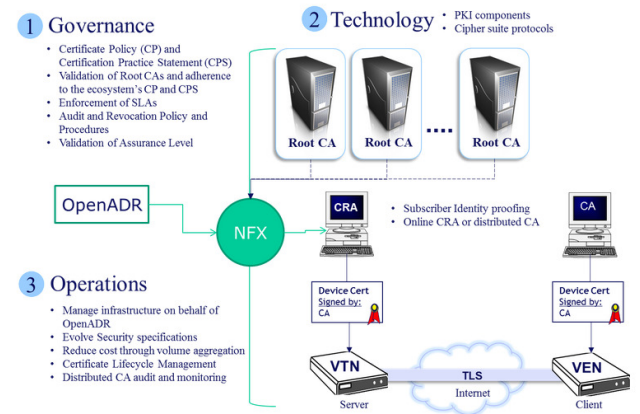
1 Governance

• Certificate Policy (CP) and Certification Practice Statement (CPS)
• Validation of Root CAs and adherence to the ecosystem's CP and CPS
• Enforcement of SLAs
• Audit and Revocation Policy and Procedures
• Validation of Assurance Level

2 Technology

• PKI components
• Cipher suite protocols

Root CA
Root CA
....
Root CA

OpenADR

NFX

CRA

• Subscriber Identity proofing
• Online CRA or distributed CA

CA

3 Operations

• Manage infrastructure on behalf of OpenADR
• Evolve Security specifications
• Reduce cost through volume aggregation
• Certificate Lifecycle Management
• Distributed CA audit and monitoring

Device Cert
Signed by:
CA

Device Cert
Signed by:
CA

VTN
TLS
VEN
Server
Internet
Client